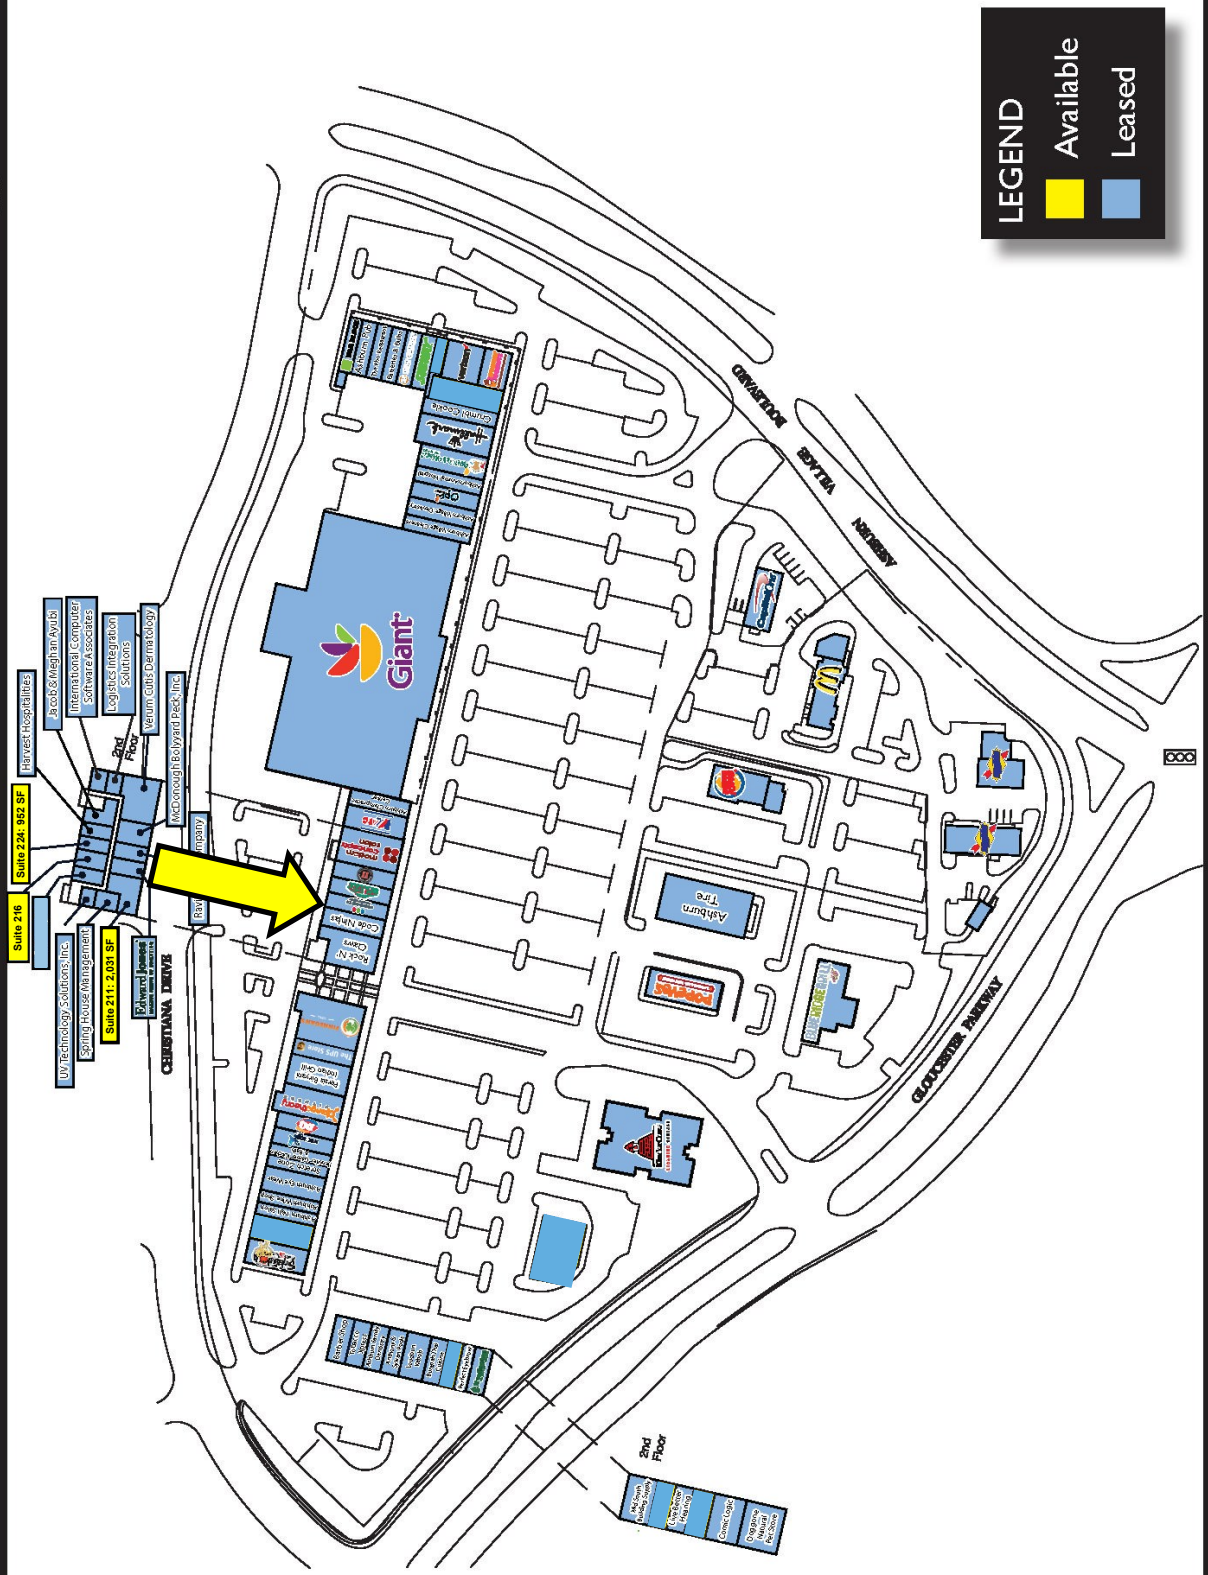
LEGEND
Available
Leased

ASHBURN VILLAGE BOULEVARD

GLOUCESTER PARKWAY

CHRISTIANA DRIVE

Giant

Ashburn Tire

Code Ninjas

Rock N' Claws

Crumbl Cookie

Hallmark

The UPS Store

Paisley Banyan Indian Grill

Harvest Hospitalities

Jacob & Meghan Ayubi

International Computer Software Associates

Logistics Integration Solutions

Verum Cutis Dermatology

2nd Floor

McDonough Bolyyard Peck, Inc.

Suite 224: 952 SF

Suite 216

UV Technology Solutions, Inc.

Spring House Management

Suite 211: 2,031 SF

Edward Jones

Rav

mpany

2nd Floor

Comic Logic

Dogmatic Natural Pet Store

Live Better Hearing

Barber Shop

POPEYES